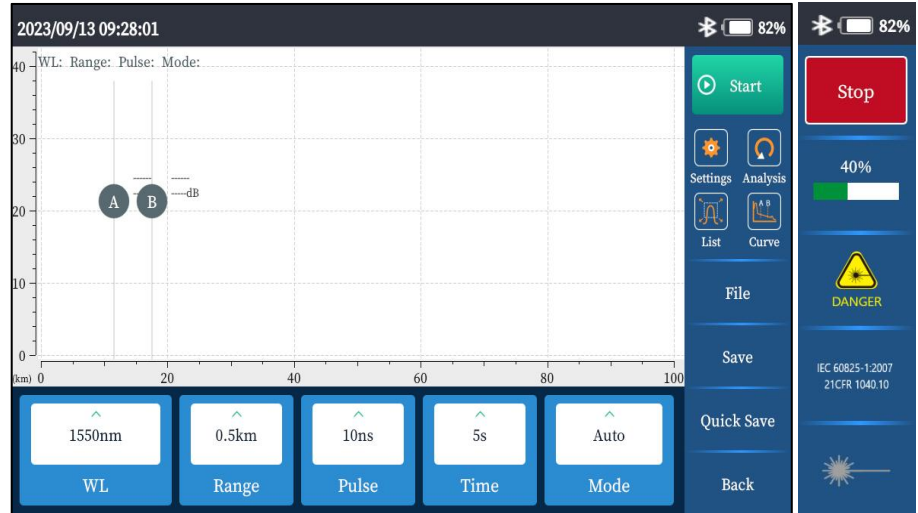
2023/09/13 09:28:01

82%

WL: Range: Pulse: Mode:

40

30

20

10

0

(km) 0

20

40

60

80

100

A

B

------

------

------

-----dB

Start

Settings

Analysis

List

Curve

File

Save

Quick Save

Back

1550nm

WL

0.5km

Range

10ns

Pulse

5s

Time

Auto

Mode

82%

Stop

40%

DANGER

IEC 60825-1:2007
21CFR 1040.10